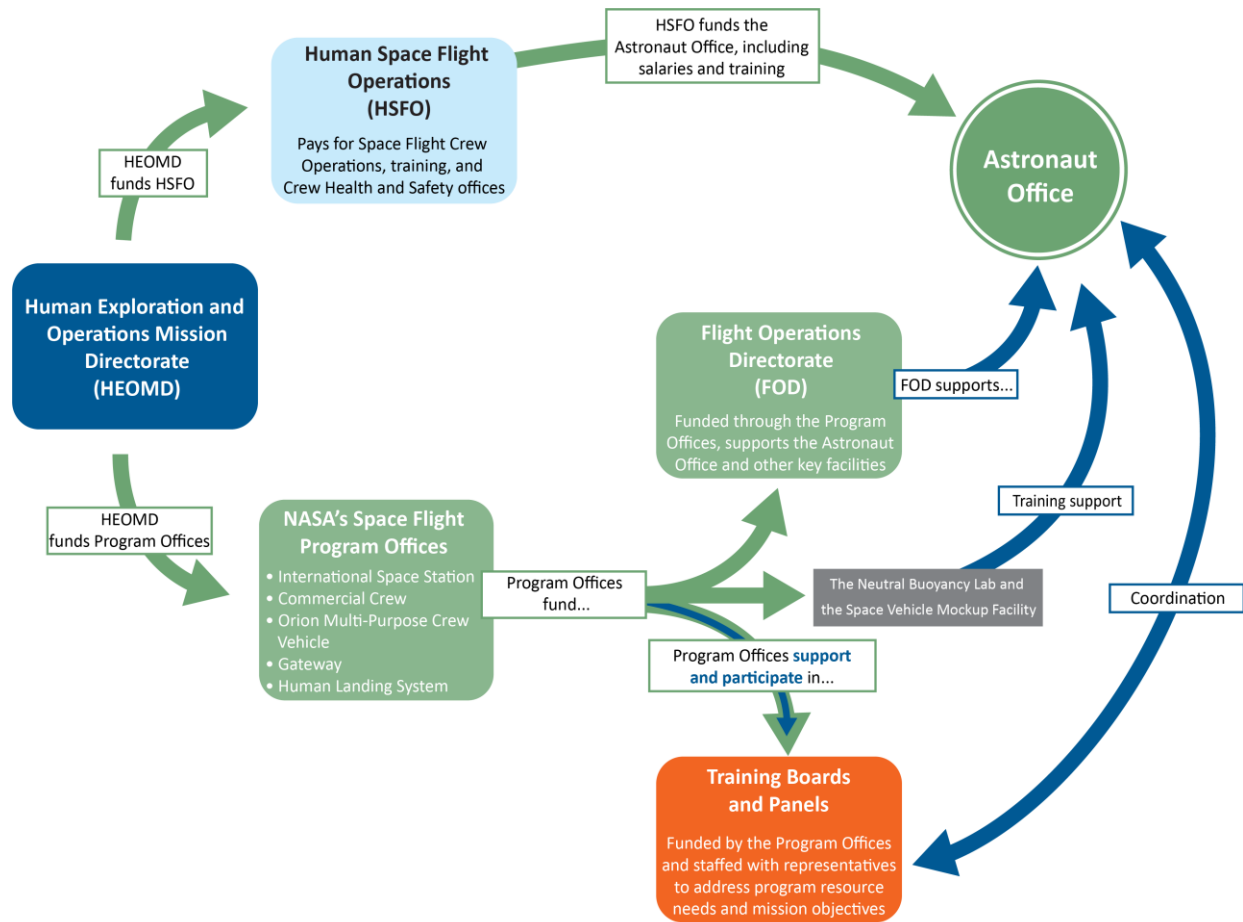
Human Space Flight Operations (HSFO)

Pays for Space Flight Crew Operations, training, and Crew Health and Safety offices

HSFO funds the Astronaut Office, including salaries and training

Astronaut Office

HEOMD funds HSFO

Human Exploration and Operations Mission Directorate (HEOMD)

Flight Operations Directorate (FOD)

Funded through the Program Offices, supports the Astronaut Office and other key facilities

FOD supports...

Training support

HEOMD funds Program Offices

NASA's Space Flight Program Offices

• International Space Station
• Commercial Crew
• Orion Multi-Purpose Crew Vehicle
• Gateway
• Human Landing System

Program Offices fund...

The Neutral Buoyancy Lab and the Space Vehicle Mockup Facility

Coordination

Program Offices support and participate in...

Training Boards and Panels

Funded by the Program Offices and staffed with representatives to address program resource needs and mission objectives